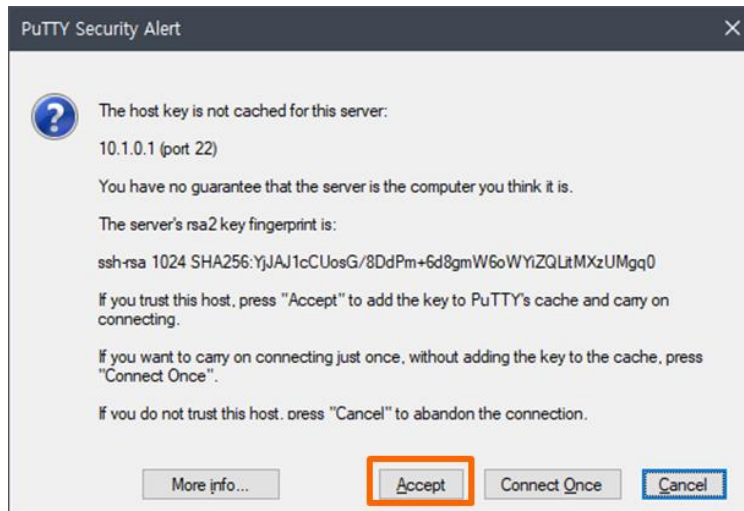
PuTTY Security Alert

The host key is not cached for this server:

10.1.0.1 (port 22)

You have no guarantee that the server is the computer you think it is.

The server's rsa2 key fingerprint is:

ssh-rsa 1024 SHA256:YjJAJ1cCUosG/8DdPm+6d8gmW6oWYiZQLitMXzUMgq0

If you trust this host, press "Accept" to add the key to PuTTY's cache and carry on connecting.

If you want to carry on connecting just once, without adding the key to the cache, press "Connect Once".

If you do not trust this host, press "Cancel" to abandon the connection.

More info...

Accept

Connect Once

Cancel